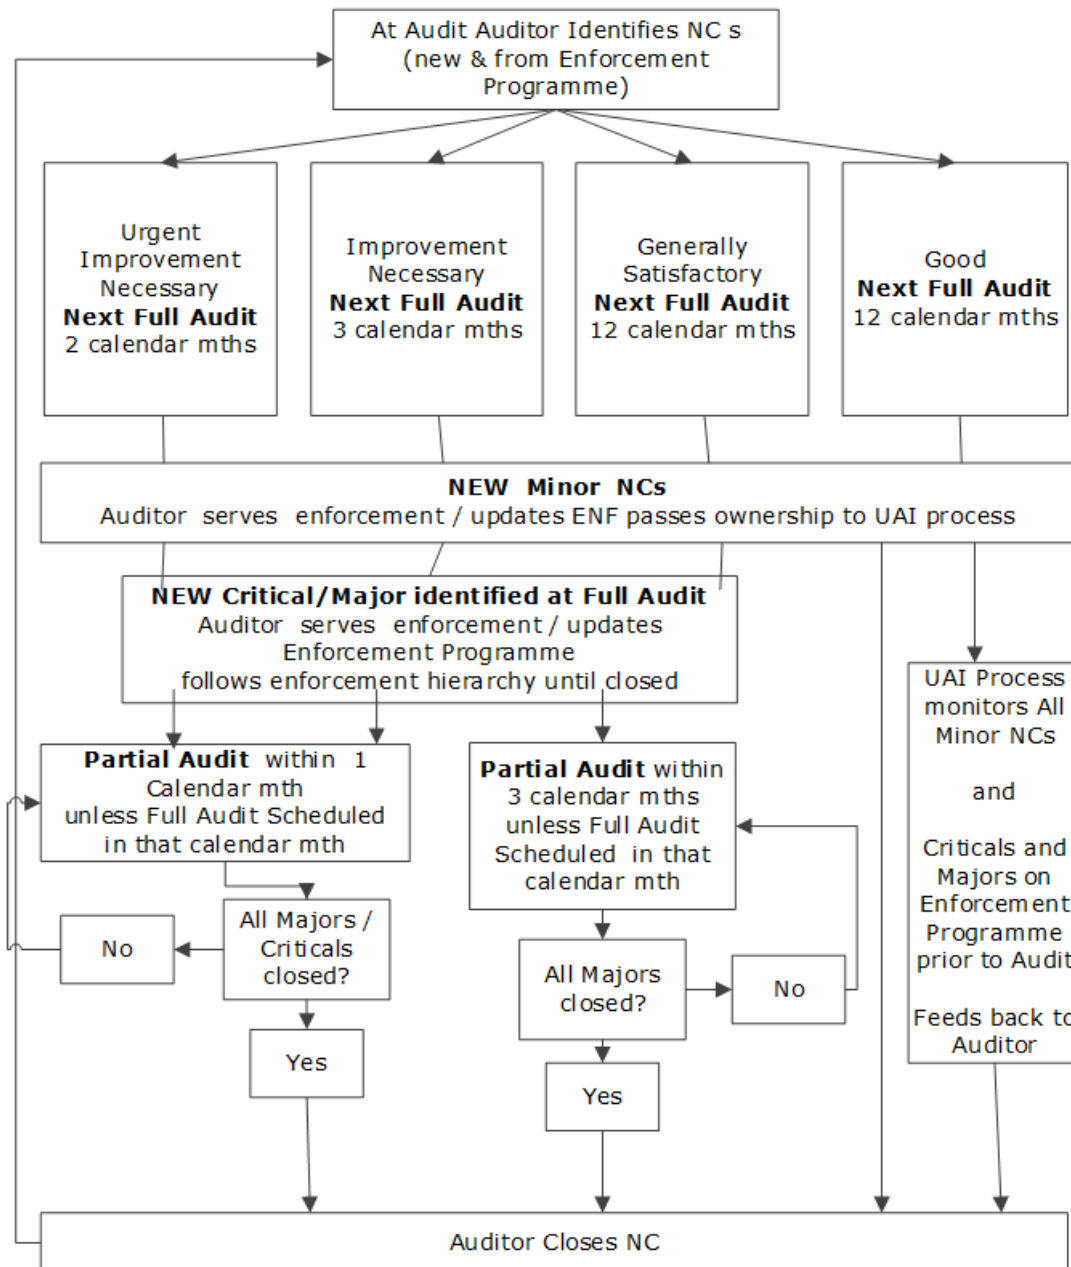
At Audit Auditor Identifies NC s (new & from Enforcement Programme)

Urgent Improvement Necessary
**Next Full Audit**
2 calendar mths

Improvement Necessary
**Next Full Audit**
3 calendar mths

Generally Satisfactory
**Next Full Audit**
12 calendar mths

Good
**Next Full Audit**
12 calendar mths

**NEW Minor NCs**
Auditor serves enforcement / updates ENF passes ownership to UAI process

**NEW Critical/Major identified at Full Audit**
Auditor serves enforcement / updates Enforcement Programme
follows enforcement hierarchy until closed

**Partial Audit** within 1 Calendar mth
unless Full Audit Scheduled in that calendar mth

All Majors / Criticals closed?

No

Yes

**Partial Audit** within 3 calendar mths unless Full Audit Scheduled in that calendar mth

All Majors closed?

No

Yes

UAI Process monitors All Minor NCs

and

Criticals and Majors on Enforcement Programme prior to Audit

Feeds back to Auditor

Auditor Closes NC